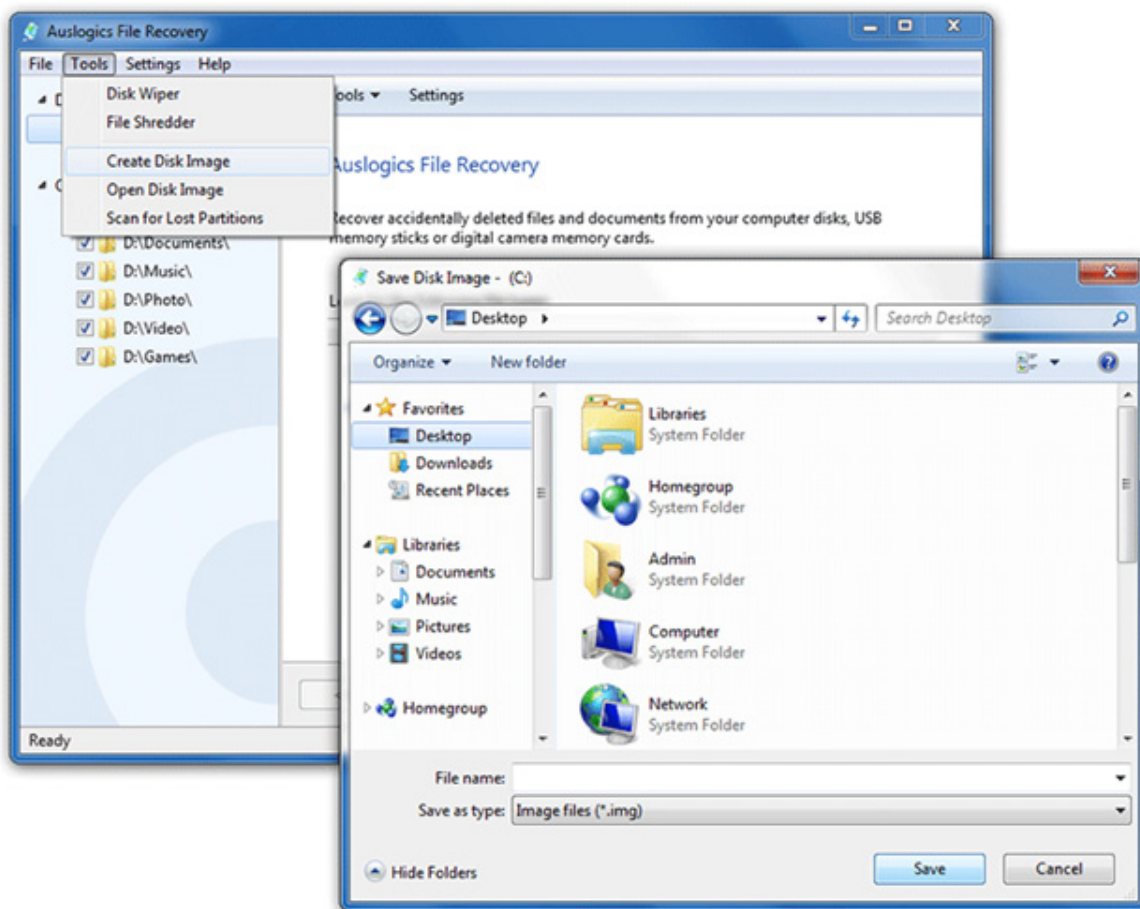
Auslogics File Recovery

File Tools Settings Help

Disk Wiper
File Shredder
Create Disk Image
Open Disk Image
Scan for Lost Partitions

ools ▾ Settings

Auslogics File Recovery

Recover accidentally deleted files and documents from your computer disks, USB memory sticks or digital camera memory cards.

D:\Documents\
D:\Music\
D:\Photo\
D:\Video\
D:\Games\

Ready

Save Disk Image - (C:)

Desktop ▸

Search Desktop

Organize ▾ New folder

Favorites
Desktop
Downloads
Recent Places

Libraries
Documents
Music
Pictures
Videos

Homegroup

Libraries
System Folder

Homegroup
System Folder

Admin
System Folder

Computer
System Folder

Network
System Folder

File name:

Save as type: Image files (*.img)

Hide Folders

Save

Cancel